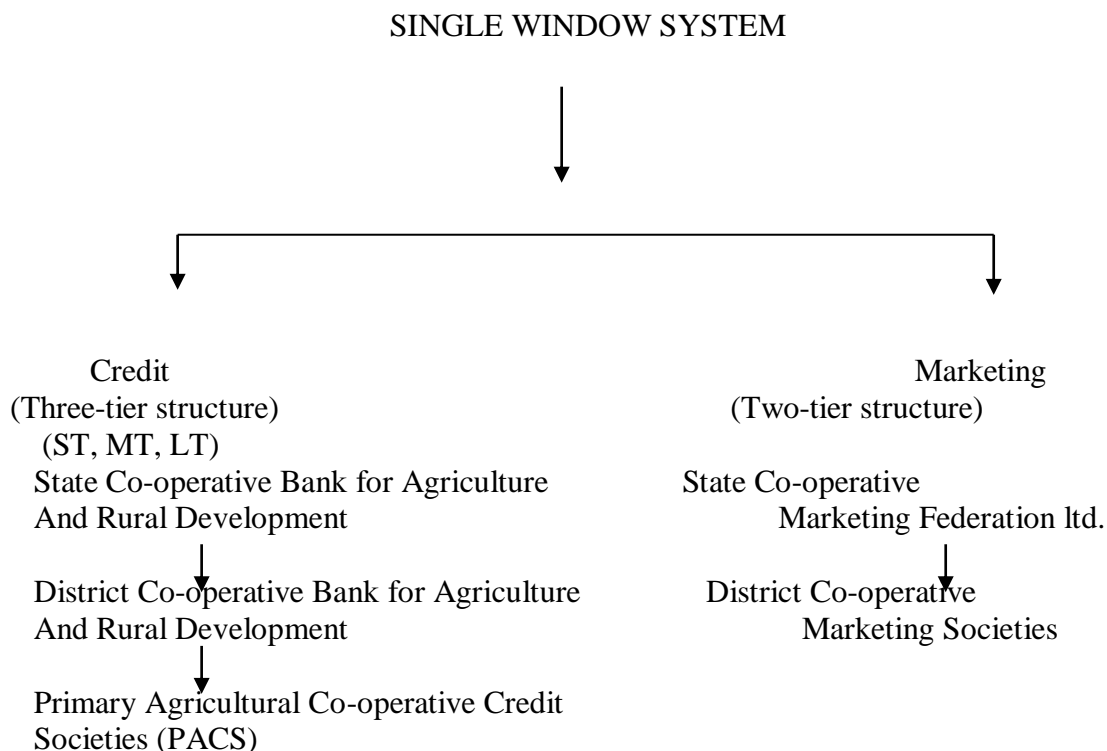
SINGLE WINDOW SYSTEM

Credit
(Three-tier structure)
(ST, MT, LT)
State Co-operative Bank for Agriculture And Rural Development

District Co-operative Bank for Agriculture And Rural Development

Primary Agricultural Co-operative Credit Societies (PACS)

Marketing
(Two-tier structure)

State Co-operative Marketing Federation ltd.

District Co-operative Marketing Societies